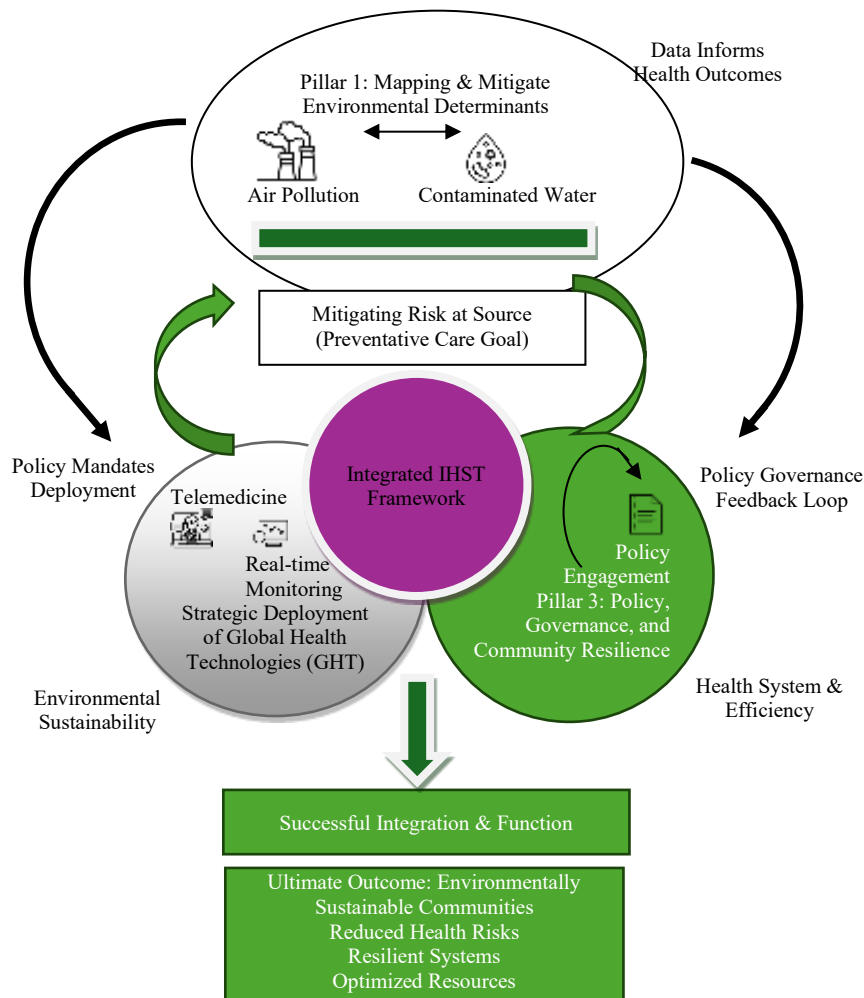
Data Informs Health Outcomes

Pillar 1: Mapping & Mitigate Environmental Determinants

Air Pollution

Contaminated Water

Mitigating Risk at Source (Preventative Care Goal)

Policy Mandates Deployment

Policy Governance Feedback Loop

Integrated IHST Framework

Telemedicine

Real-time Monitoring

Strategic Deployment of Global Health Technologies (GHT)

Policy Engagement

Pillar 3: Policy, Governance, and Community Resilience

Environmental Sustainability

Health System & Efficiency

Successful Integration & Function

Ultimate Outcome: Environmentally Sustainable Communities
Reduced Health Risks
Resilient Systems
Optimized Resources